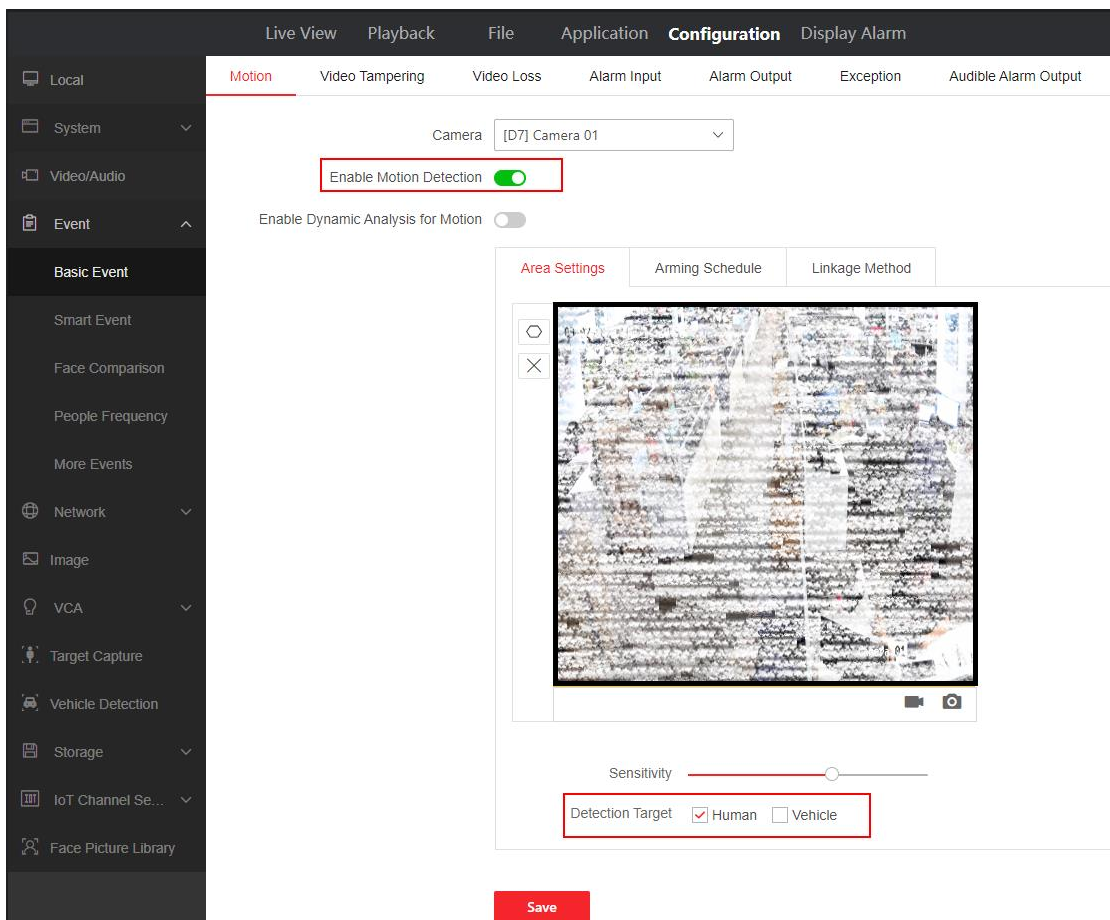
Live View Playback File Application Configuration Display Alarm

Local
System
Video/Audio
Event
Basic Event
Smart Event
Face Comparison
People Frequency
More Events
Network
Image
VCA
Target Capture
Vehicle Detection
Storage
IoT Channel Se...
Face Picture Library

Motion Video Tampering Video Loss Alarm Input Alarm Output Exception Audible Alarm Output

Camera [D7] Camera 01

Enable Motion Detection

Enable Dynamic Analysis for Motion

Area Settings Arming Schedule Linkage Method

Sensitivity

Detection Target Human Vehicle

Save